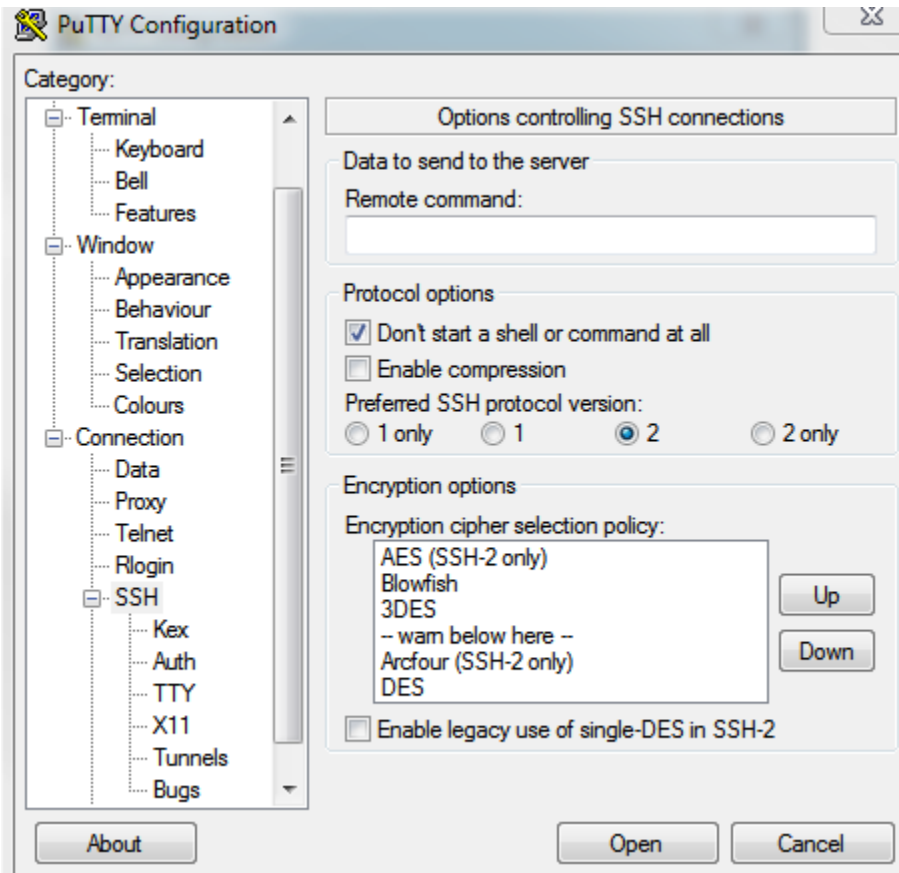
PuTTY Configuration

Category:

Terminal
Keyboard
Bell
Features
Window
Appearance
Behaviour
Translation
Selection
Colours
Connection
Data
Proxy
Telnet
Rlogin
SSH
Kex
Auth
TTY
X11
Tunnels
Bugs

Options controlling SSH connections

Data to send to the server
Remote command:

Protocol options
Don't start a shell or command at all
Enable compression
Preferred SSH protocol version:
1 only 1 2 2 only

Encryption options
Encryption cipher selection policy:
AES (SSH-2 only)
Blowfish
3DES
-- warn below here --
Arcfour (SSH-2 only)
DES
Up
Down
Enable legacy use of single-DES in SSH-2

About
Open
Cancel